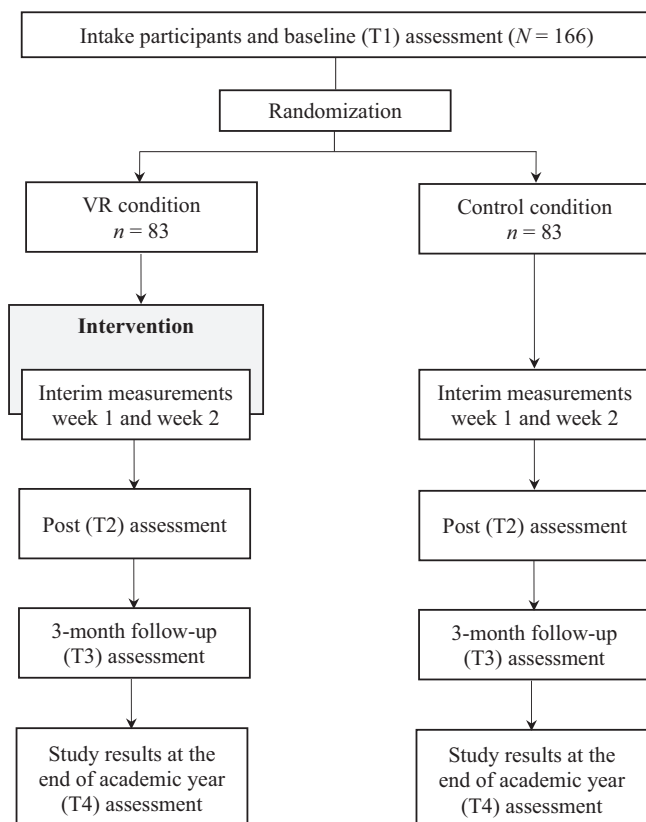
Intake participants and baseline (T1) assessment ($N = 166$)

Randomization

VR condition
$n = 83$

Control condition
$n = 83$

Intervention

Interim measurements week 1 and week 2

Interim measurements week 1 and week 2

Post (T2) assessment

Post (T2) assessment

3-month follow-up (T3) assessment

3-month follow-up (T3) assessment

Study results at the end of academic year (T4) assessment

Study results at the end of academic year (T4) assessment